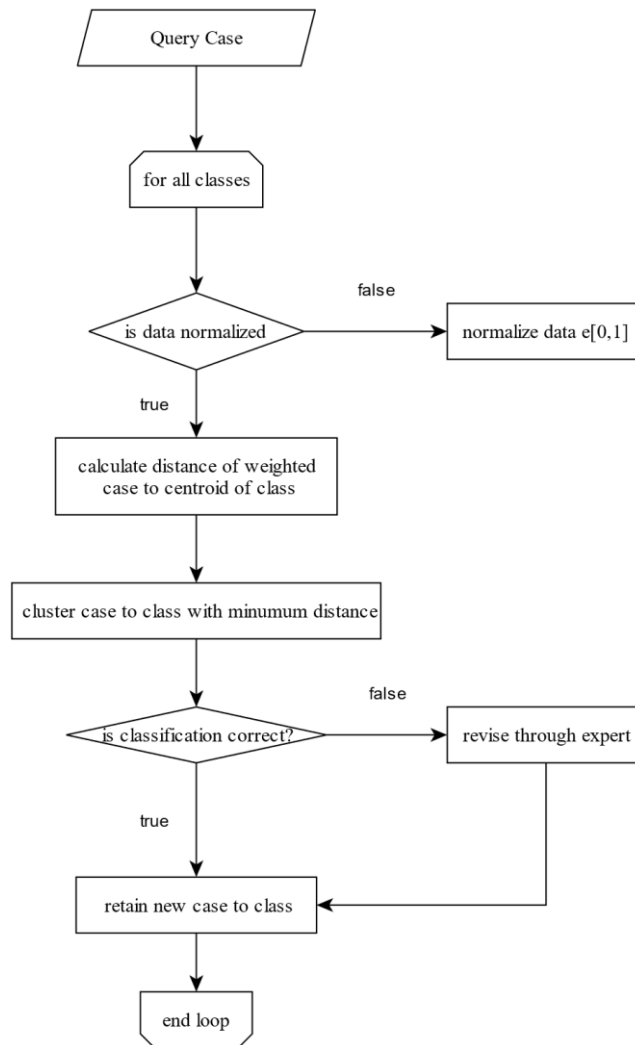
Query Case

for all classes

false

is data normalized

normalize data e[0,1]

true

calculate distance of weighted case to centroid of class

cluster case to class with minumum distance

false

is classification correct?

revise through expert

true

retain new case to class

end loop